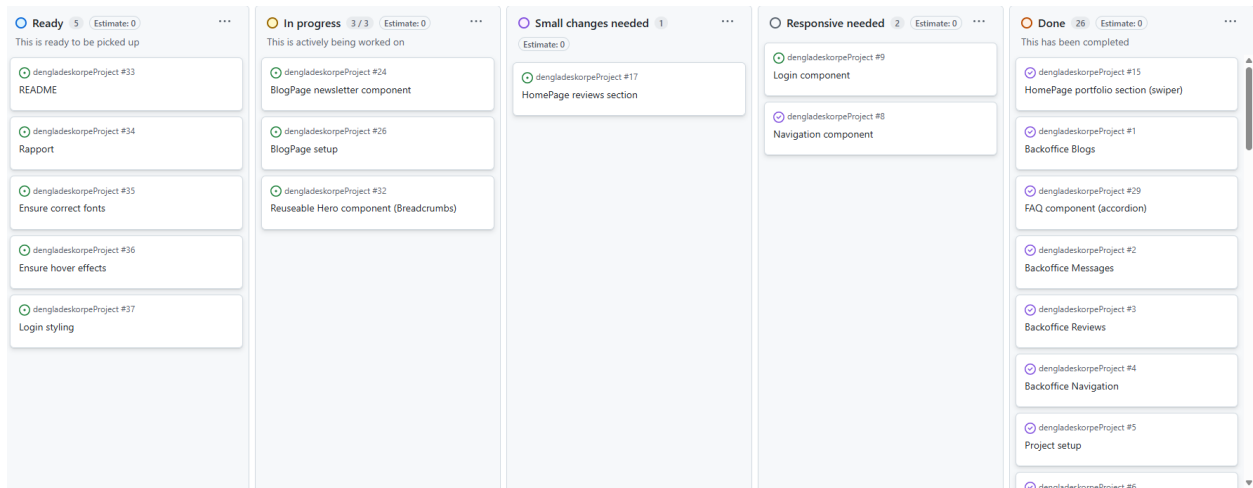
Ready 5 Estimate: 0 ···
This is ready to be picked up

dengladeskorpeProject #33
README

dengladeskorpeProject #34
Rapport

dengladeskorpeProject #35
Ensure correct fonts

dengladeskorpeProject #36
Ensure hover effects

dengladeskorpeProject #37
Login styling

In progress 3 / 3 Estimate: 0 ···
This is actively being worked on

dengladeskorpeProject #24
BlogPage newsletter component

dengladeskorpeProject #26
BlogPage setup

dengladeskorpeProject #32
Reuseable Hero component (Breadcrumbs)

Small changes needed 1 ···
Estimate: 0

dengladeskorpeProject #17
HomePage reviews section

Responsive needed 2 Estimate: 0 ···

dengladeskorpeProject #9
Login component

dengladeskorpeProject #8
Navigation component

Done 26 Estimate: 0 ···
This has been completed

dengladeskorpeProject #15
HomePage portfolio section (swiper)

dengladeskorpeProject #1
Backoffice Blogs

dengladeskorpeProject #29
FAQ component (accordion)

dengladeskorpeProject #2
Backoffice Messages

dengladeskorpeProject #3
Backoffice Reviews

dengladeskorpeProject #4
Backoffice Navigation

dengladeskorpeProject #5
Project setup

dengladeskorpeProject #6